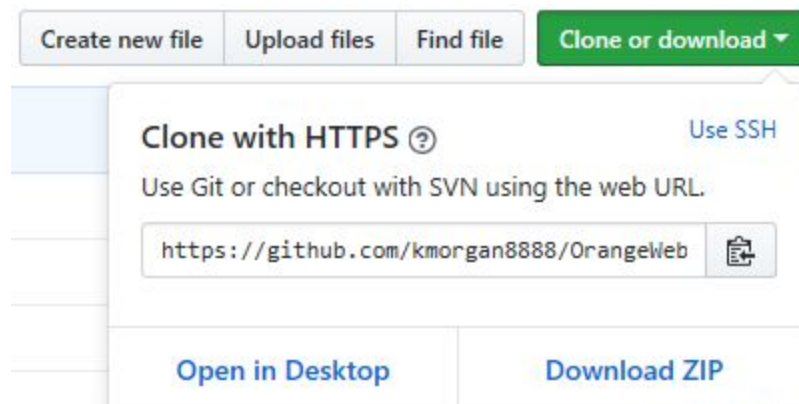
Create new file Upload files Find file Clone or download

Clone with HTTPS ?

Use SSH

Use Git or checkout with SVN using the web URL.

https://github.com/kmorgan8888/OrangeWeb

Open in Desktop

Download ZIP